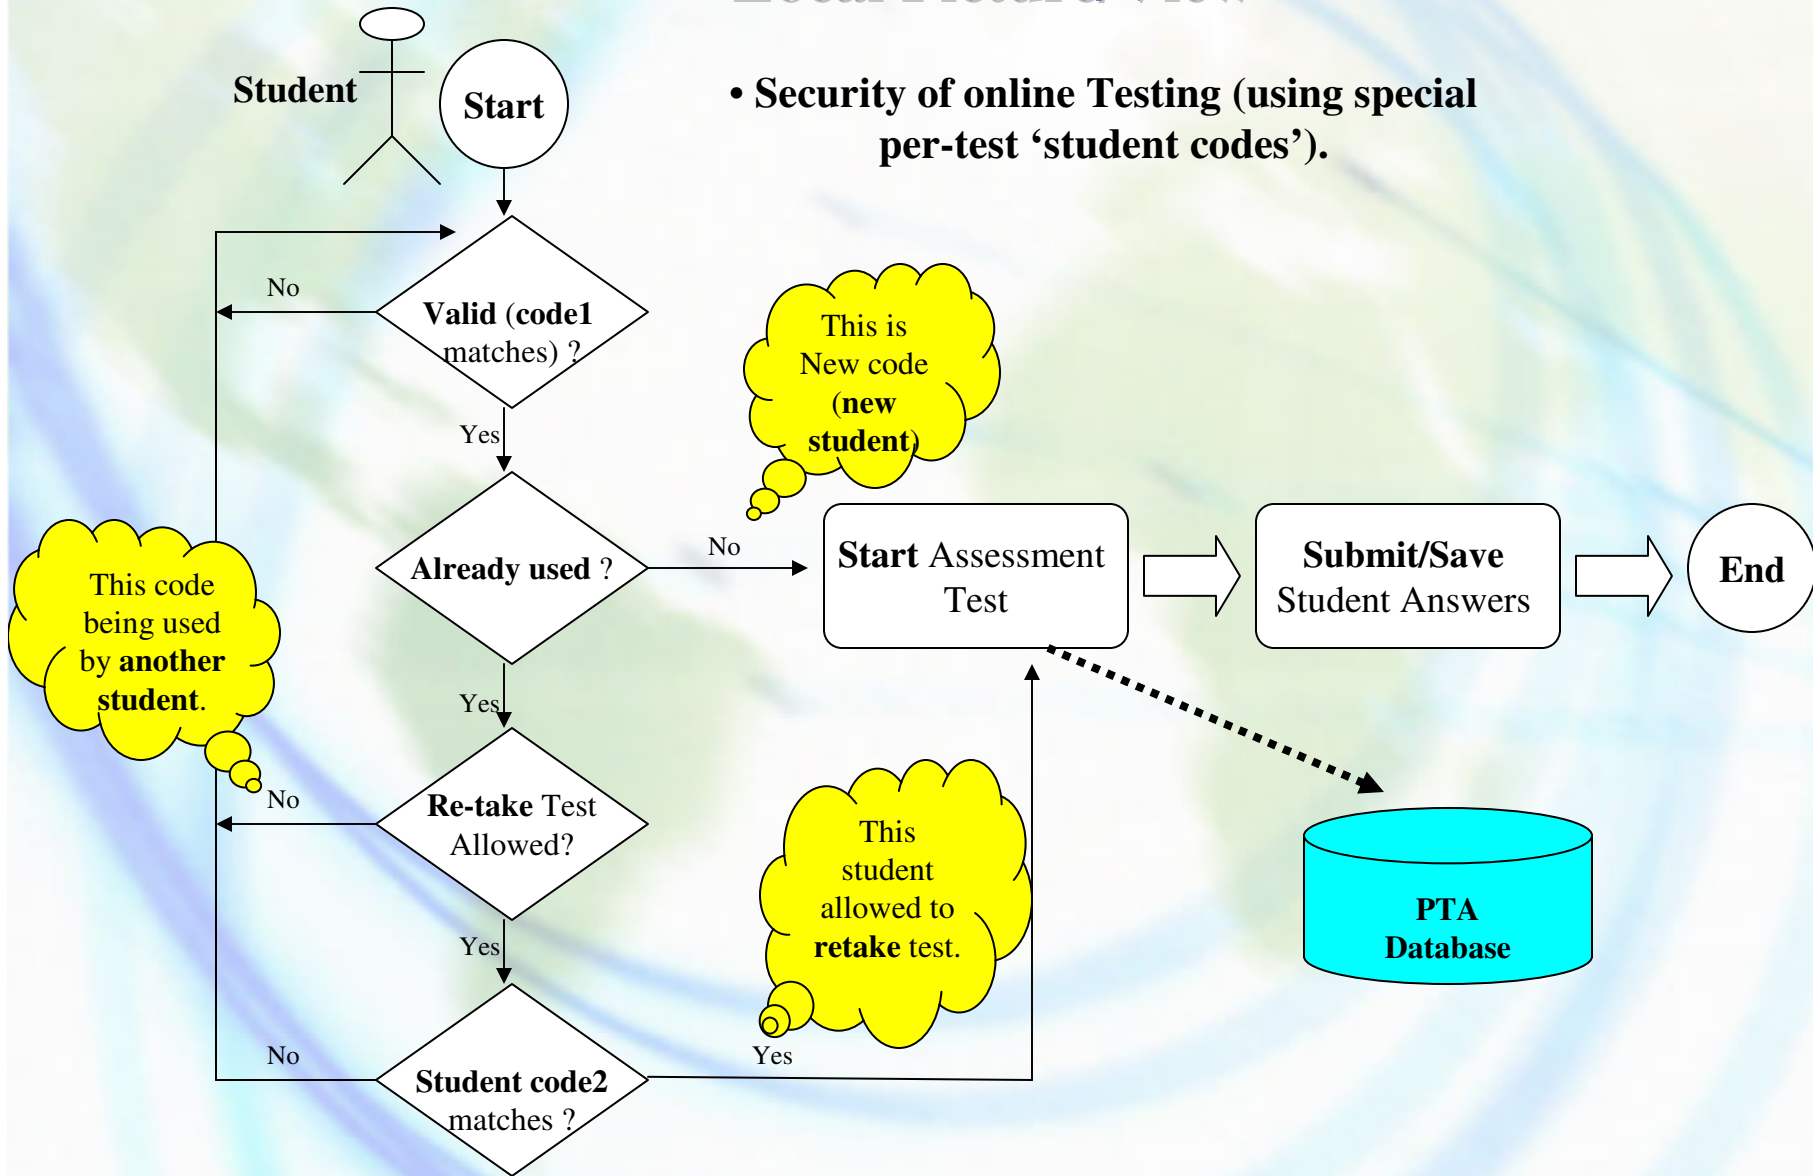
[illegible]

Student

Start

• Security of online Testing (using special per-test ‘student codes’).

No

Valid (code1 matches) ?

Yes

This is New code (new student)

Already used ?

No

Start Assessment Test

Submit/Save Student Answers

End

This code being used by another student.

Yes

No

Re-take Test Allowed?

Yes

This student allowed to retake test.

PTA Database

No

Student code2 matches ?

Yes